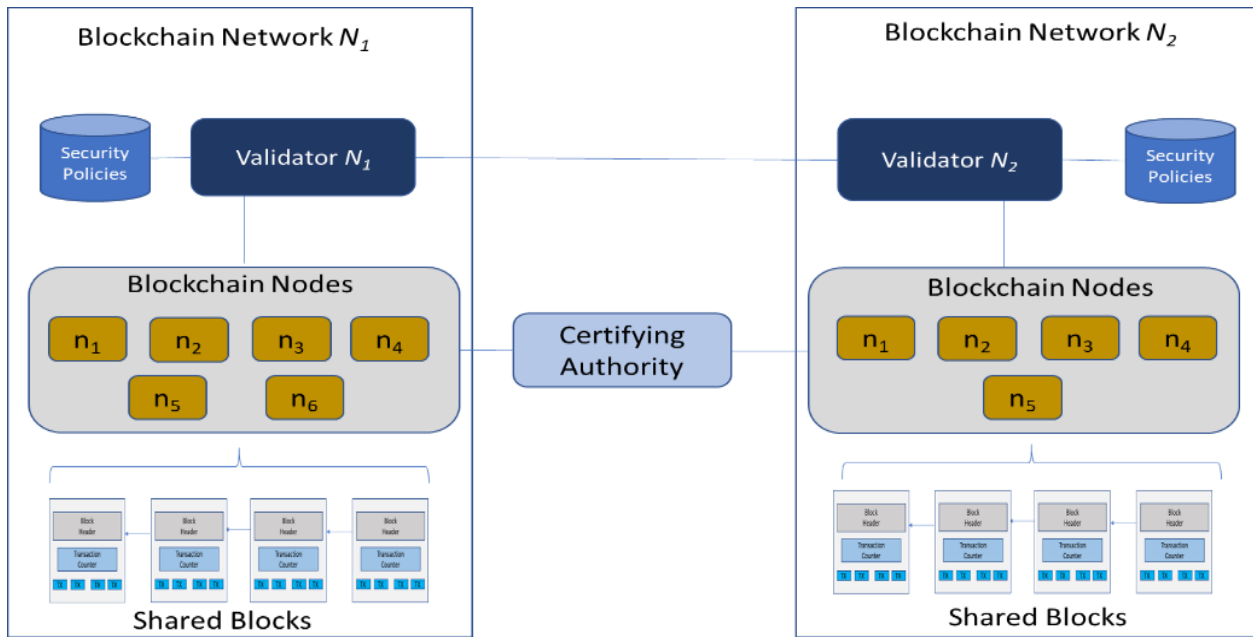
Blockchain Network $N_1$

Security Policies

Validator $N_1$

Blockchain Nodes

$n_1$ $n_2$ $n_3$ $n_4$

$n_5$ $n_6$

Block Header
Transaction Counter
TX TX TX TX

Block Header
Transaction Counter
TX TX TX TX

Block Header
Transaction Counter
TX TX TX TX

Block Header
Transaction Counter
TX TX TX TX

Shared Blocks

Certifying Authority

Blockchain Network $N_2$

Validator $N_2$

Security Policies

Blockchain Nodes

$n_1$ $n_2$ $n_3$ $n_4$

$n_5$

Block Header
Transaction Counter
TX TX TX TX

Block Header
Transaction Counter
TX TX TX TX

Block Header
Transaction Counter
TX TX TX TX

Block Header
Transaction Counter
TX TX TX TX

Shared Blocks